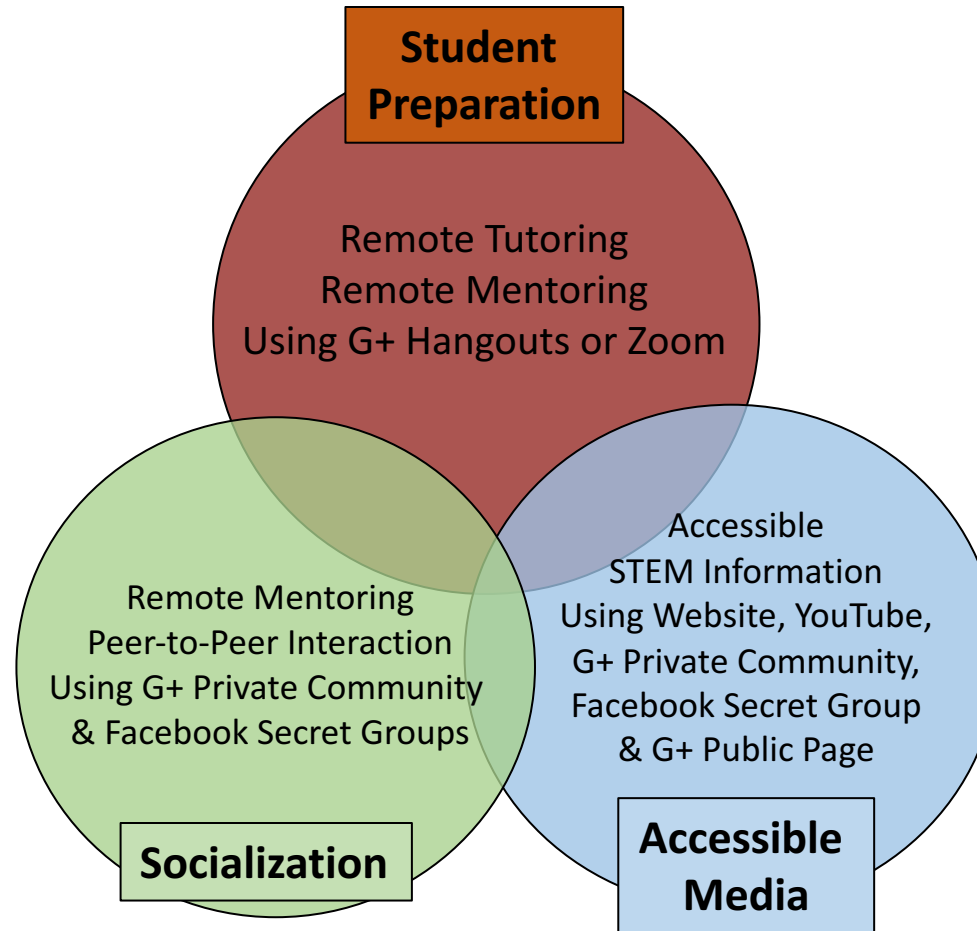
Student Preparation

Remote Tutoring
Remote Mentoring
Using G+ Hangouts or Zoom

Remote Mentoring
Peer-to-Peer Interaction
Using G+ Private Community
& Facebook Secret Groups

Accessible
STEM Information
Using Website, YouTube,
G+ Private Community,
Facebook Secret Group
& G+ Public Page

Socialization

Accessible Media